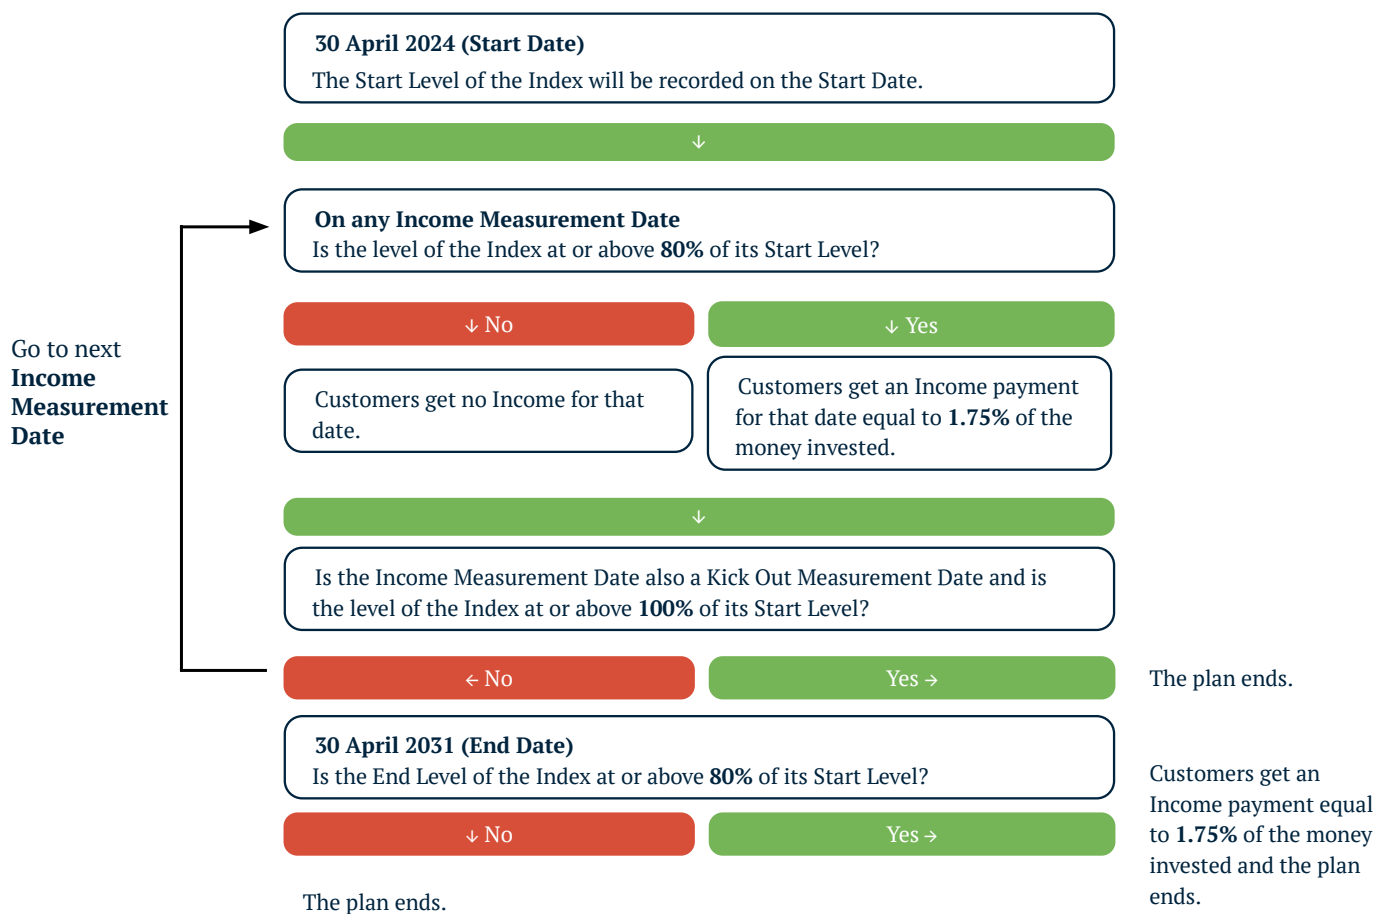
**30 April 2024 (Start Date)**
The Start Level of the Index will be recorded on the Start Date.

↓

**On any Income Measurement Date**
Is the level of the Index at or above **80%** of its Start Level?

Go to next **Income Measurement Date**

↓ No

↓ Yes

Customers get no Income for that date.

Customers get an Income payment for that date equal to **1.75%** of the money invested.

↓

Is the Income Measurement Date also a Kick Out Measurement Date and is the level of the Index at or above **100%** of its Start Level?

← No

Yes →

The plan ends.

**30 April 2031 (End Date)**
Is the End Level of the Index at or above **80%** of its Start Level?

↓ No

Yes →

Customers get an Income payment equal to **1.75%** of the money invested and the plan ends.

The plan ends.